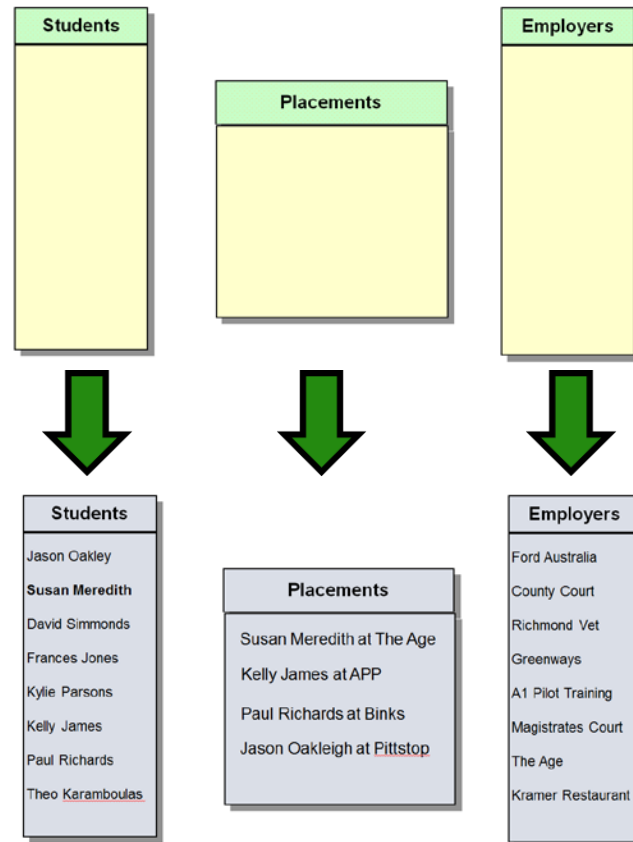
Students

Placements

Employers

Students
Jason Oakley
Susan Meredith
David Simmonds
Frances Jones
Kylie Parsons
Kelly James
Paul Richards
Theo Karamboulas

Placements
Susan Meredith at The Age
Kelly James at APP
Paul Richards at Binks
Jason Oakleigh at Pittstop

Employers
Ford Australia
County Court
Richmond Vet
Greenways
A1 Pilot Training
Magistrates Court
The Age
Kramer Restaurant